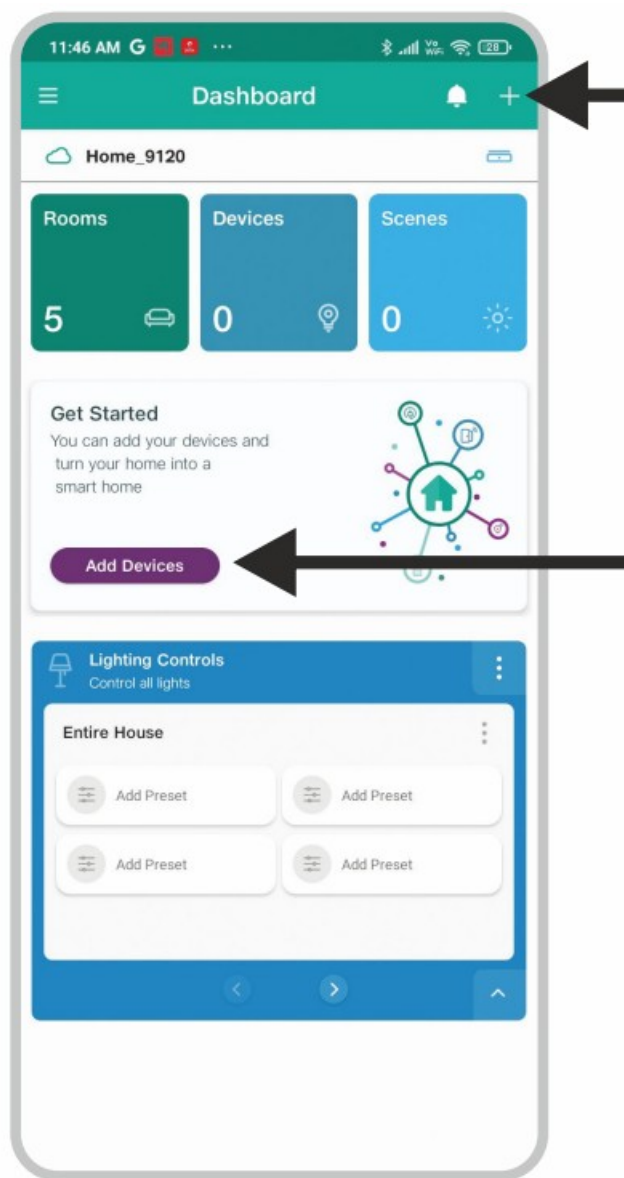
11:46 AM G ···

Vo WiFi 28

Dashboard

+

Home_9120

Rooms

5

Devices

0

Scenes

0

Get Started

You can add your devices and turn your home into a smart home

Add Devices

Lighting Controls

Control all lights

Entire House

Add Preset

Add Preset

Add Preset

Add Preset